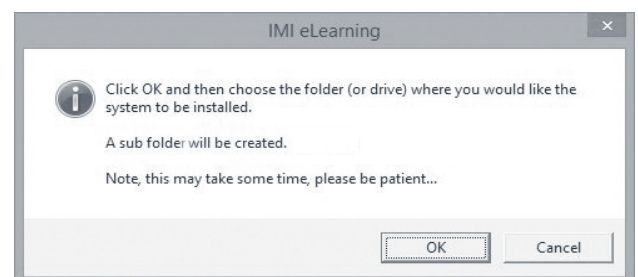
IMI eLearning

×

Click OK and then choose the folder (or drive) where you would like the system to be installed.

A sub folder will be created.

Note, this may take some time, please be patient...

OK

Cancel